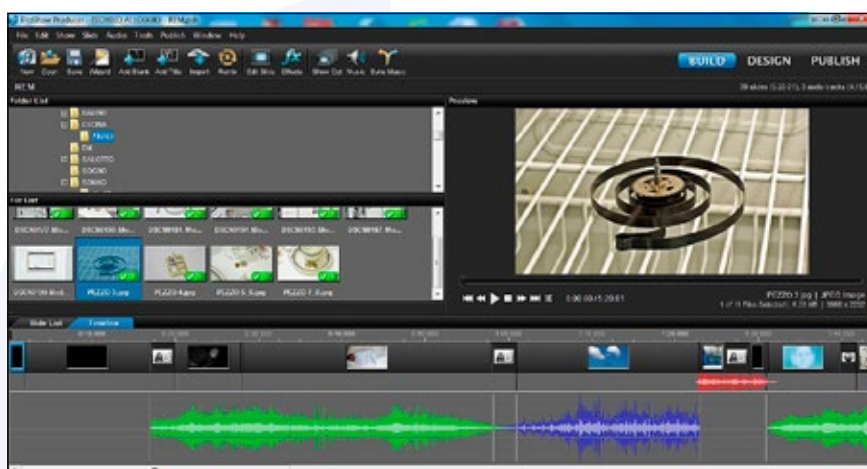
ProShow Producer - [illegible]

File Edit Show Slide Audio Tools Publish Window Help

New Open Save Wizard Add Blank Add Title Import Remix Edit Slide Effects Show Opt Music Sync Music

BUILD DESIGN PUBLISH

Folder List

CUCINA

FRIGO

DX

SALOTTO

File List

PEZZO 3.png

PEZZO 4.png

PEZZO 5.png

PEZZO 7.png

Preview

PEZZO 3.jpg | JPEG Image

Slide List Timeline